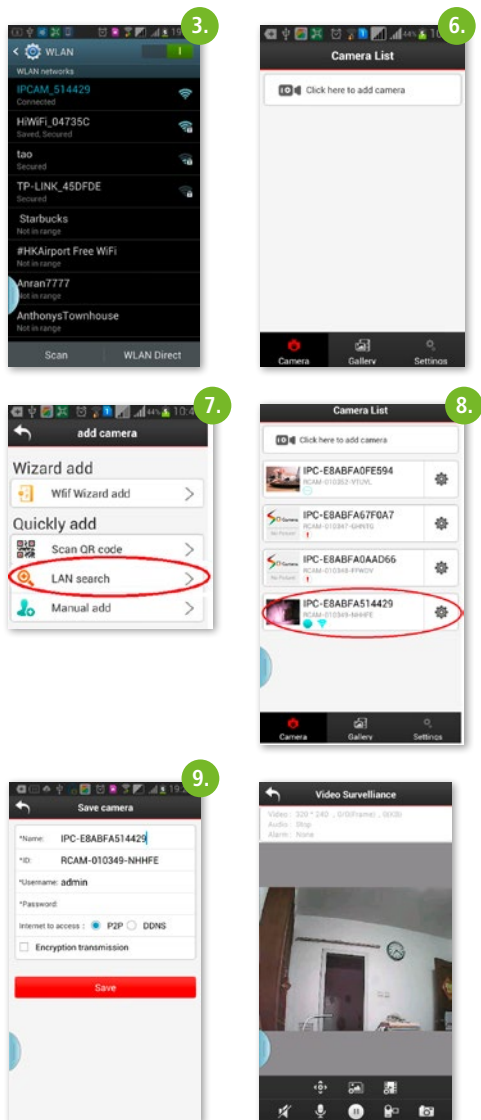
3.

WLAN

WLAN networks

IPCAM_514429
Connected

HiWiFi_04735C
Saved, Secured

tao
Secured

TP-LINK_45DFDE
Secured

Starbucks
Not in range

#HKAirport Free WiFi
Not in range

Anran7777
Not in range

AnthonysTownhouse
Not in range

Scan

WLAN Direct

6.

Camera List

Click here to add camera

Camera

Gallery

Settings

7.

add camera

Wizard add

Wifi Wizard add

Quickly add

Scan QR code

LAN search

Manual add

8.

Camera List

Click here to add camera

IPC-E8ABFA0FE594
RCAM-010352-YTUVL

IPC-E8ABFA67F0A7
RCAM-010347-GHNYG

IPC-E8ABFA0AAD66
RCAM-010348-FFWDV

IPC-E8ABFA514429
RCAM-010349-NHHFE

Camera

Gallery

Settings

9.

Save camera

*Name: IPC-E8ABFA514429

*ID: RCAM-010349-NHHFE

*Username: admin

*Password:

Internet to access: P2P DDNS

Encryption transmission

Save

Video Surveillance

Video : 320 * 240 , 0(0frame) , 0(KB)
Audio : Stop
Alarm : None